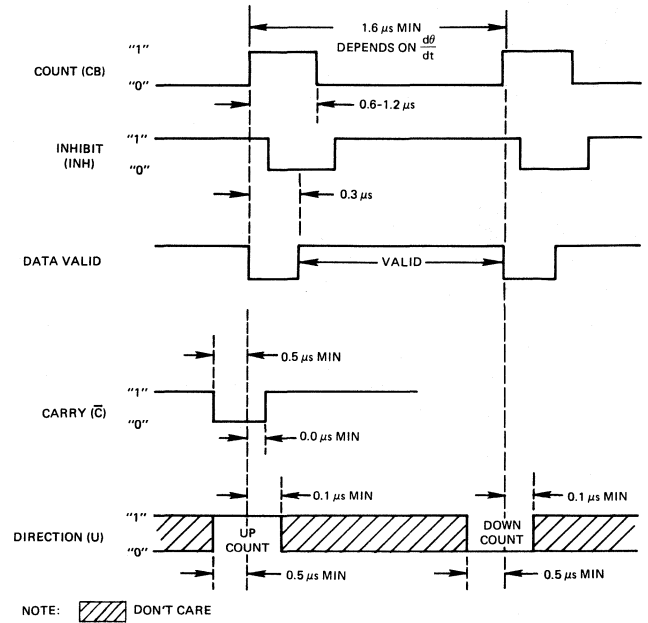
1.6 $\mu$s MIN
DEPENDS ON $\frac{d\theta}{dt}$

COUNT (CB)
"1"
"0"
0.6-1.2 $\mu$s

INHIBIT (INH)
"1"
"0"
0.3 $\mu$s

DATA VALID
VALID

0.5 $\mu$s MIN

CARRY ($\overline{C}$)
"1"
"0"
0.0 $\mu$s MIN

0.1 $\mu$s MIN
0.1 $\mu$s MIN

DIRECTION (U)
"1"
"0"
UP COUNT
DOWN COUNT
0.5 $\mu$s MIN
0.5 $\mu$s MIN

NOTE: DON'T CARE